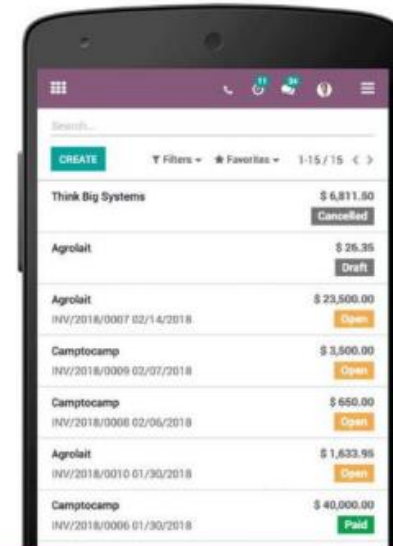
11 34

Search...

CREATE

Filters ▾ ★ Favorites ▾ 1-15 / 15 < >

Think Big Systems
$ 6,811.50
Cancelled

Agrolait
$ 26.35
Draft

Agrolait
INV/2018/0007 02/14/2018
$ 23,500.00
Open

Camptocamp
INV/2018/0009 02/07/2018
$ 3,500.00
Open

Camptocamp
INV/2018/0008 02/06/2018
$ 650.00
Open

Agrolait
INV/2018/0010 01/30/2018
$ 1,633.95
Open

Camptocamp
INV/2018/0006 01/30/2018
$ 40,000.00
Paid